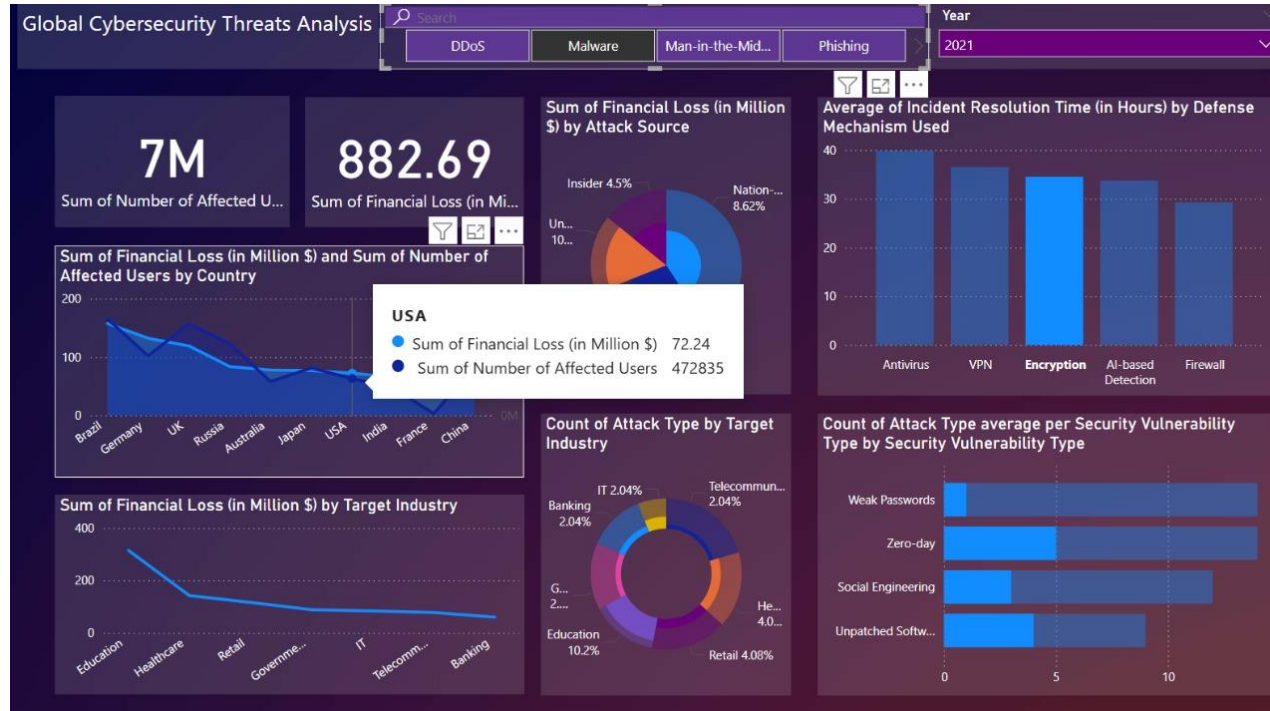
Global Cybersecurity Threats Analysis

Search

DDoS
Malware
Man-in-the-Mid...
Phishing

Year
2021

7M
Sum of Number of Affected U...

882.69
Sum of Financial Loss (in Mi...

Sum of Financial Loss (in Million $) by Attack Source

Insider 4.5%
Nation-... 8.62%
Un... 10...

Average of Incident Resolution Time (in Hours) by Defense Mechanism Used

40
30
20
10
0
Antivirus
VPN
Encryption
AI-based Detection
Firewall

Sum of Financial Loss (in Million $) and Sum of Number of Affected Users by Country

200
100
0
0M
Brazil
Germany
UK
Russia
Australia
Japan
USA
India
France
China

USA
Sum of Financial Loss (in Million $) 72.24
Sum of Number of Affected Users 472835

Count of Attack Type by Target Industry

IT 2.04%
Banking 2.04%
Telecommun... 2.04%
G... 2....
He... 4.0...
Education 10.2%
Retail 4.08%

Count of Attack Type average per Security Vulnerability Type by Security Vulnerability Type

Weak Passwords
Zero-day
Social Engineering
Unpatched Softw...
0
5
10

Sum of Financial Loss (in Million $) by Target Industry

400
200
0
Education
Healthcare
Retail
Governme...
IT
Telecomm...
Banking